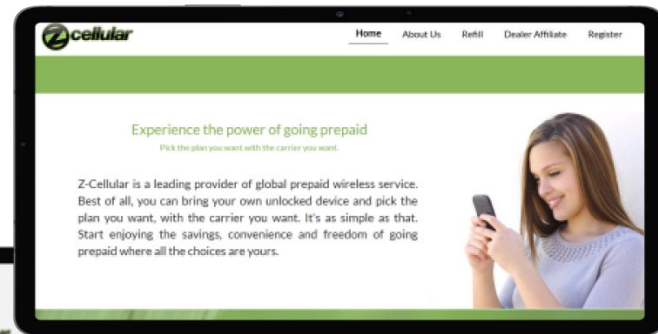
Zcellular

Home About Us Refill Dealer Affiliate Register

Experience the power of going prepaid

Pick the plan you want with the carrier you want.

Z-Cellular is a leading provider of global prepaid wireless service. Best of all, you can bring your own unlocked device and pick the plan you want, with the carrier you want. It's as simple as that. Start enjoying the savings, convenience and freedom of going prepaid where all the choices are yours.